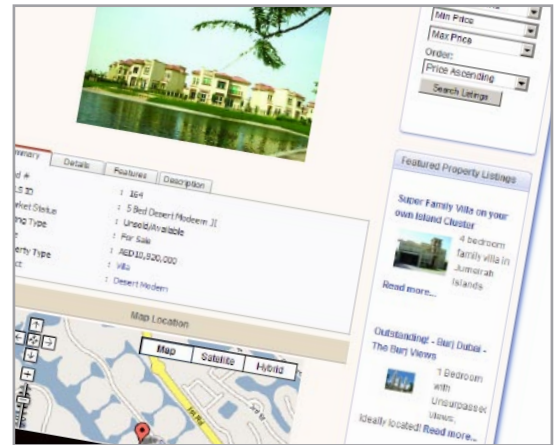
Min Price
Max Price
Order:
Price Ascending
Search Listings

mmary
Details
Features
Description

d #
LS ID
rket Status
ing Type
e
erty Type
ct

: 164
: 5 Bed Desert Modern II
: Unsold/Available
: For Sale
: AED10,920,000
: Villa
: Desert Modern

Map Location

Map
Satellite
Hybrid

Featured Property Listings

Super Family Villa on your own Island Cluster
4 bedroom family villa in Jumeirah Islands
Read more...

Outstanding! - Burj Dubai - The Burj Views
1 Bedroom with Unsurpassed Views.
Ideally located! Read more...